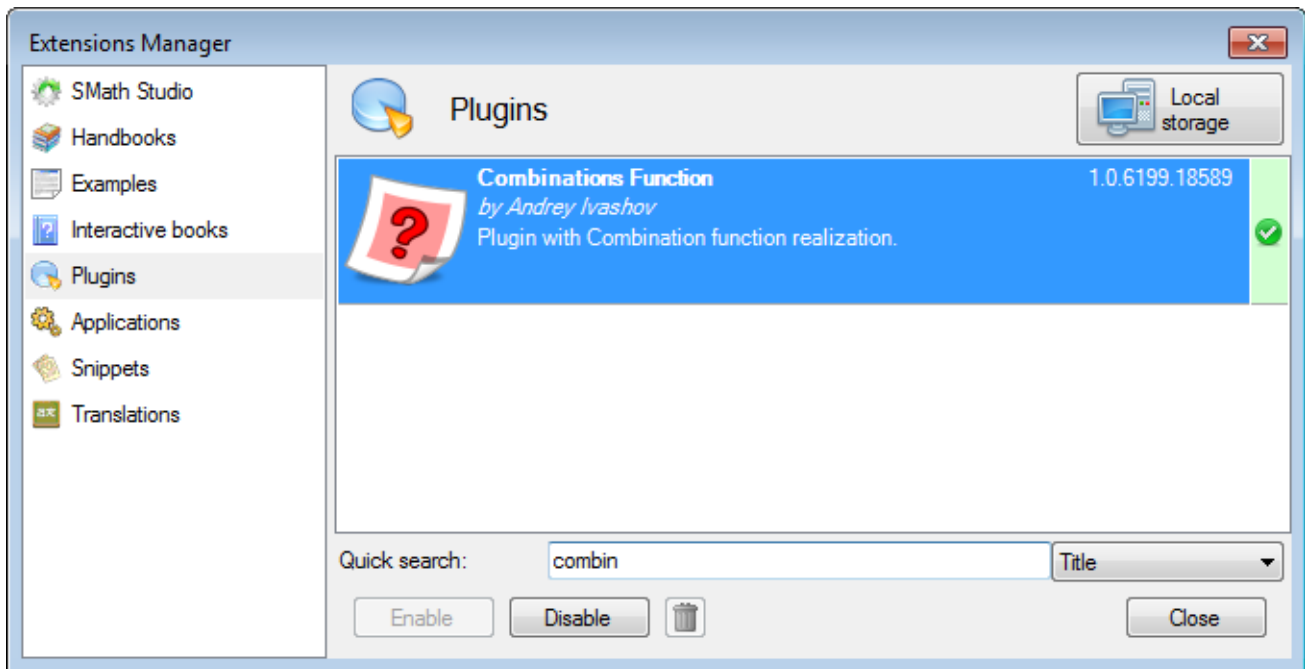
Extensions Manager

SMath Studio
Handbooks
Examples
Interactive books
Plugins
Applications
Snippets
Translations

Plugins

Local storage

Combinations Function
by Andrey Ivashov
Plugin with Combination function realization.
1.0.6199.18589

Quick search: combin
Title

Enable
Disable
Close